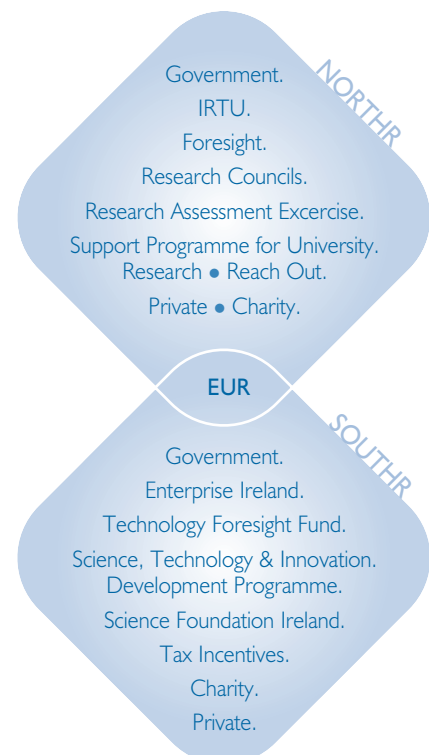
NORTHR

Government.

IRTU.

Foresight.

Research Councils.

Research Assessment Excercise.

Support Programme for University. Research • Reach Out.

Private • Charity.

EUR

SOUTHR

Government.

Enterprise Ireland.

Technology Foresight Fund.

Science, Technology & Innovation. Development Programme.

Science Foundation Ireland.

Tax Incentives.

Charity.

Private.